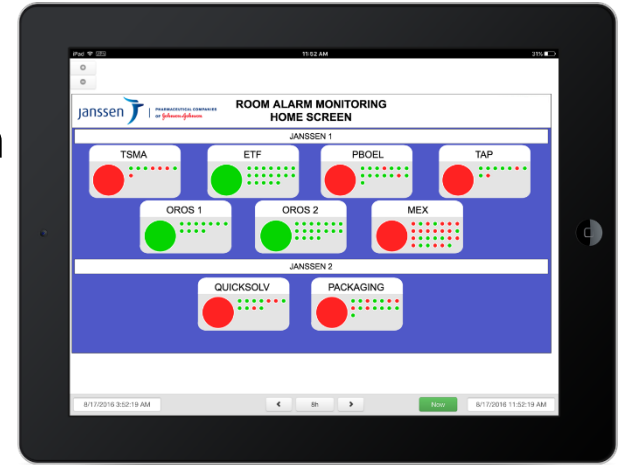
iPad
11:52 AM
31%

janssen | PHARMACEUTICAL COMPANIES OF Johnson&Johnson

ROOM ALARM MONITORING
HOME SCREEN

JANSSEN 1

TSMA

ETF

PBOEL

TAP

OROS 1

OROS 2

MEX

JANSSEN 2

QUICKSOLV

PACKAGING

8/17/2016 3:52:19 AM

<

8h

>

Now

8/17/2016 11:52:19 AM